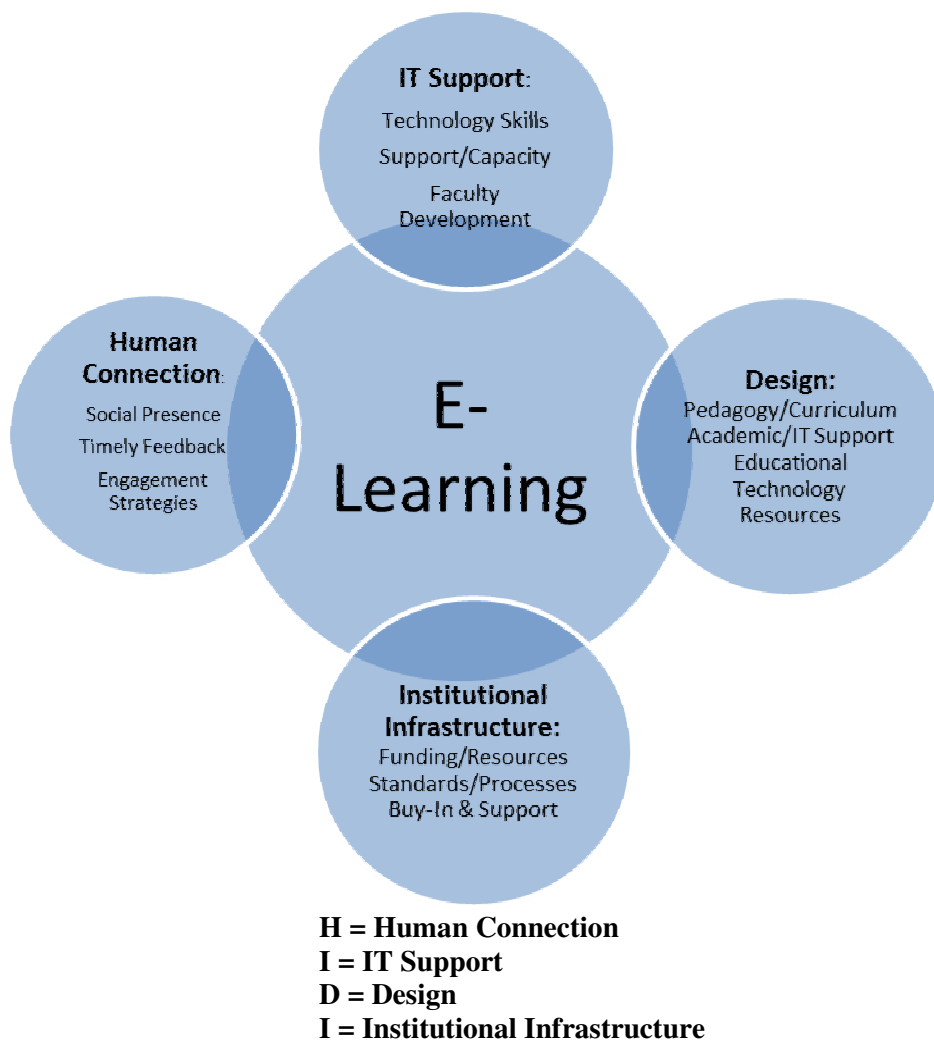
IT Support:
Technology Skills
Support/Capacity
Faculty Development

Human Connection:
Social Presence
Timely Feedback
Engagement Strategies

E-Learning

Design:
Pedagogy/Curriculum
Academic/IT Support
Educational Technology Resources

Institutional Infrastructure:
Funding/Resources
Standards/Processes
Buy-In & Support

H = Human Connection
I = IT Support
D = Design
I = Institutional Infrastructure